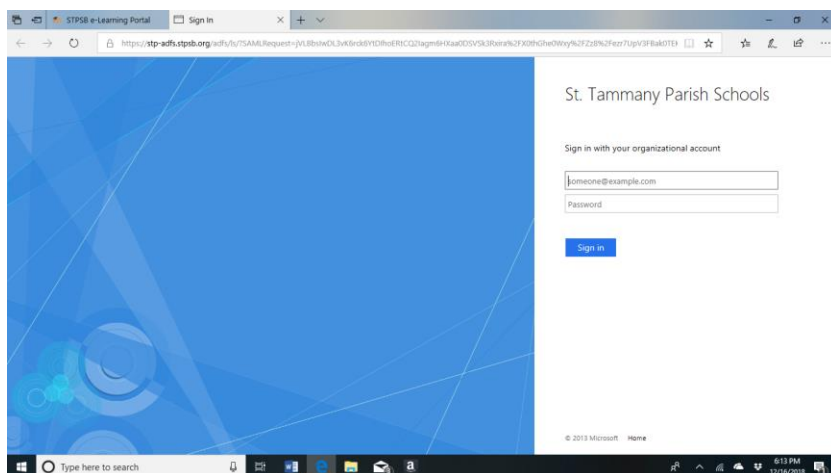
STPSB e-Learning Portal

Sign In

https://stp-adfs.stpsb.org/adfs/ls/?SAMLRequest=jVL8bsIwDL3vK6rck6YtDlhoERtCQ2tagm6HXaa0DSVSk3Rxira%2FX0fhGhe0Wxy%2FZz8%2Fezr7UpV3FBak0TEt

St. Tammany Parish Schools

Sign in with your organizational account

someone@example.com

Password

Sign in

© 2013 Microsoft Home

Type here to search

6:13 PM
12/16/2018